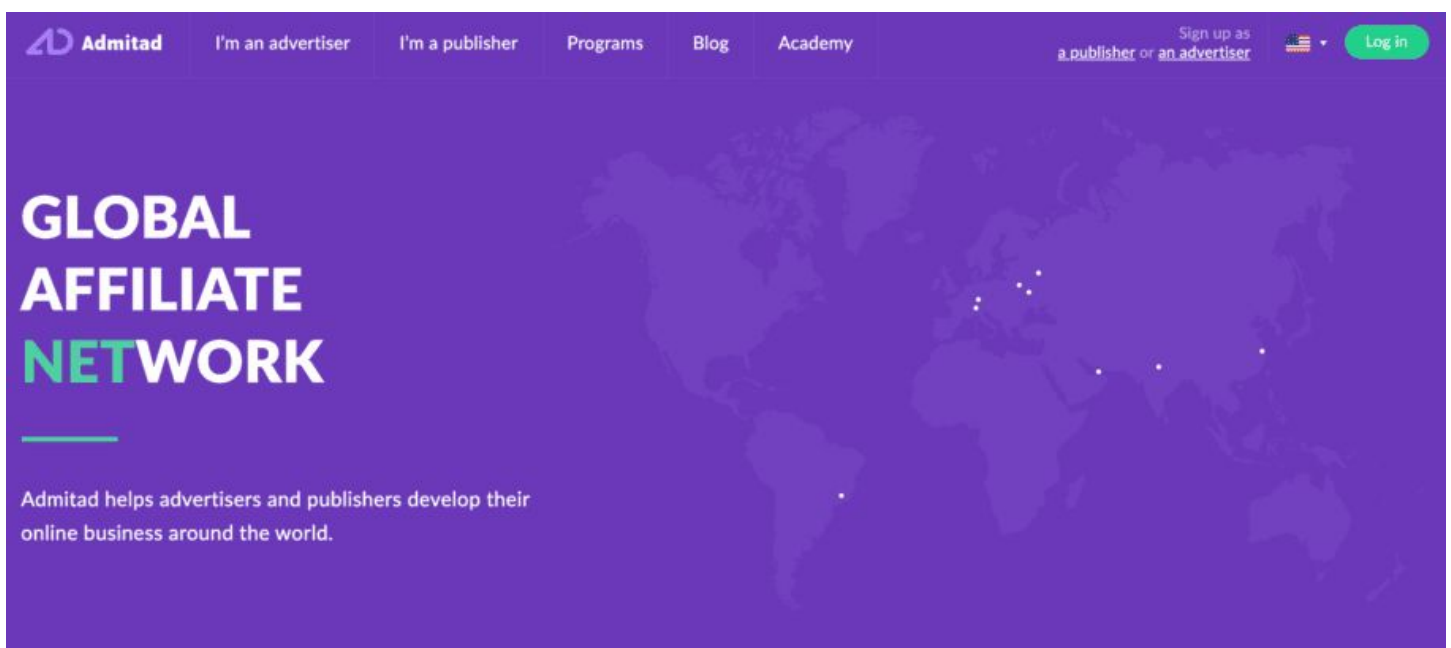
Admitad I'm an advertiser I'm a publisher Programs Blog Academy

Sign up as a publisher or an advertiser

Log in

GLOBAL AFFILIATE NETWORK

Admitad helps advertisers and publishers develop their online business around the world.